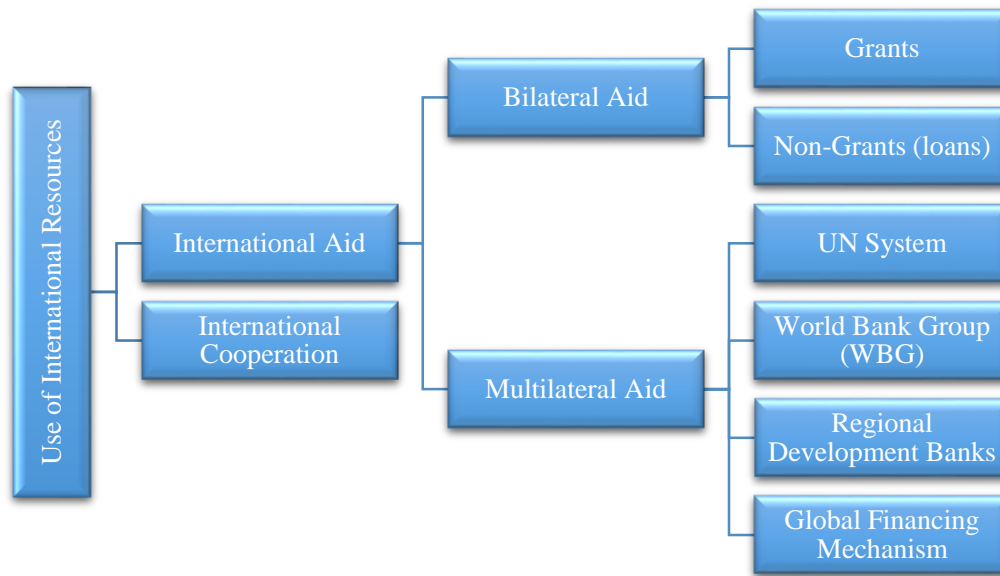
Use of International Resources

International Aid

International Cooperation

Bilateral Aid

Multilateral Aid

Grants

Non-Grants (loans)

UN System

World Bank Group (WBG)

Regional Development Banks

Global Financing Mechanism